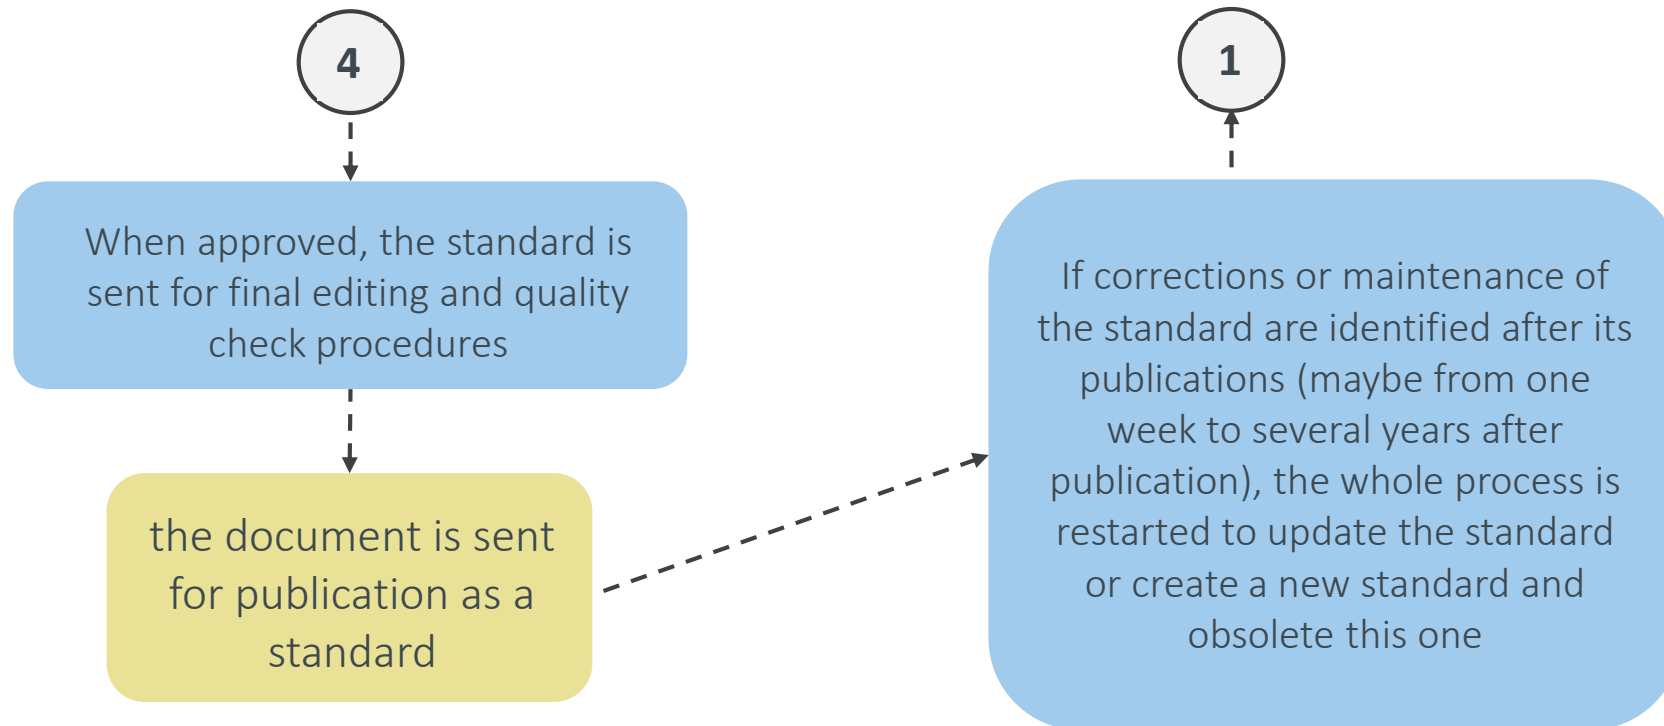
4

When approved, the standard is sent for final editing and quality check procedures

the document is sent for publication as a standard

1

If corrections or maintenance of the standard are identified after its publications (maybe from one week to several years after publication), the whole process is restarted to update the standard or create a new standard and obsolete this one